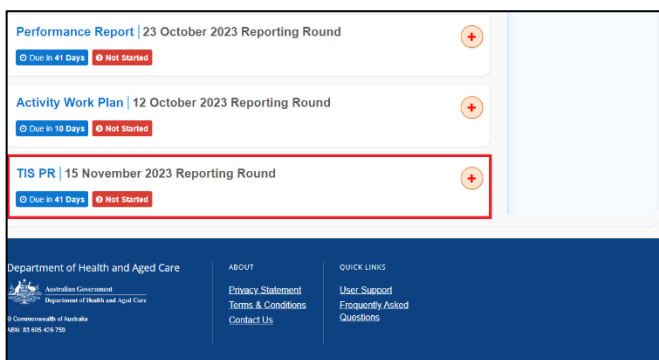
Performance Report | 23 October 2023 Reporting Round

Due in 41 Days Not Started

+

Activity Work Plan | 12 October 2023 Reporting Round

Due in 10 Days Not Started

+

TIS PR | 15 November 2023 Reporting Round

Due in 41 Days Not Started

+

Department of Health and Aged Care

Australian Government
Department of Health and Aged Care

© Commonwealth of Australia
ABN: 83 605 426 759

ABOUT

Privacy Statement
Terms & Conditions
Contact Us

QUICK LINKS

User Support
Frequently Asked Questions